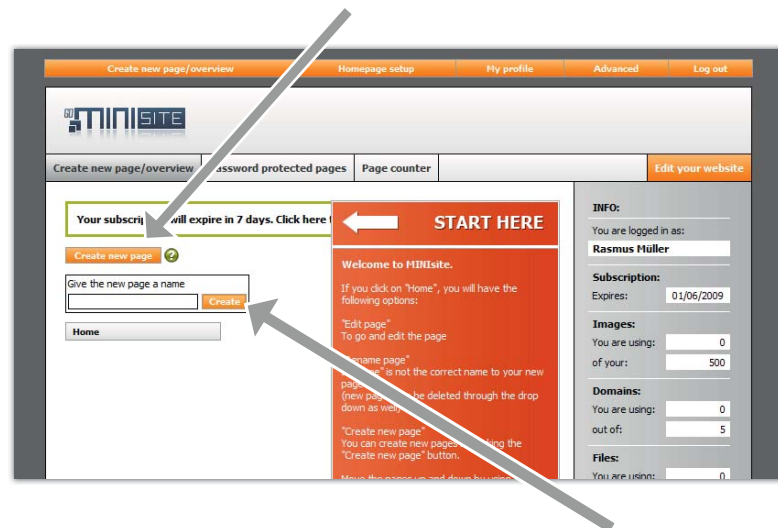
Create new page/overview | Homepage setup | My profile | Advanced | Log out

GO MINISITE

Create new page/overview | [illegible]assword protected pages | Page counter | Edit your website

Your subscri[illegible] will expire in 7 days. Click here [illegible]

START HERE

Create new page

Give the new page a name

Create

Home

Welcome to MINIsite.

If you click on "Home", you will have the following options:

"Edit page"
To go and edit the page

"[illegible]ename page"
"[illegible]e" is not the correct name to your new pag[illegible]
(new pag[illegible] be deleted through the drop down as well)

"Create new page"
You can create new pages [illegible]ing the "Create new page" button.

Move the pages up and down by using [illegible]

INFO:
You are logged in as:
Rasmus Müller

Subscription:
Expires: 01/06/2009

Images:
You are using: 0
of your: 500

Domains:
You are using: 0
out of: 5

Files:
You are using: 0